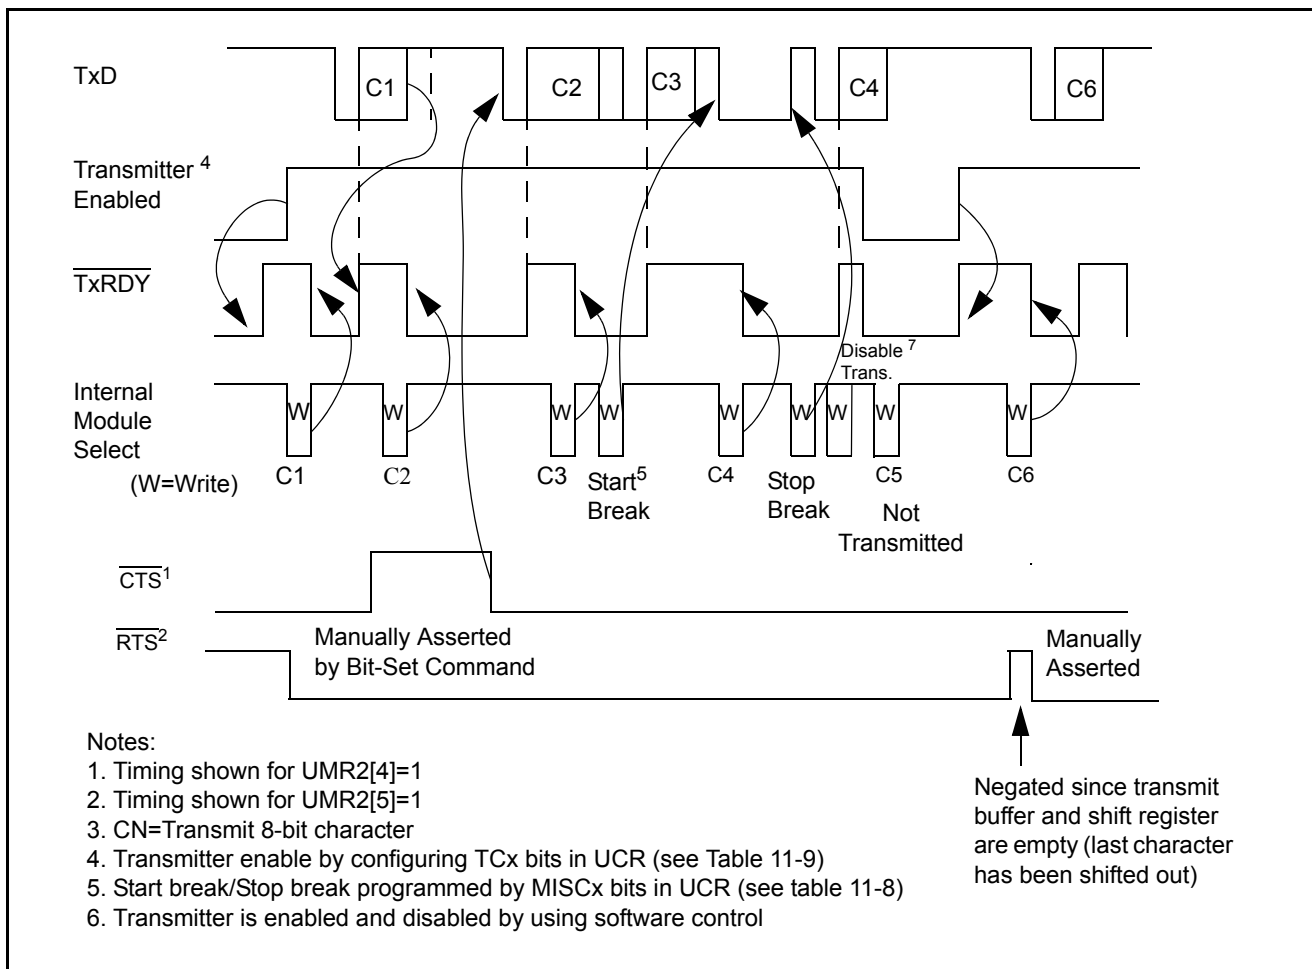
TxD

C1

C2

C3

C4

C6

Transmitter $^4$ Enabled

$\overline{TxRDY}$

Disable $^7$ Trans.

Internal Module Select

(W=Write)

W

W

W

W

W

W

W

W

W

C1

C2

C3

Start$^5$ Break

C4

Stop Break

C5 Not Transmitted

C6

$\overline{CTS}^1$

$\overline{RTS}^2$

Manually Asserted by Bit-Set Command

Manually Asserted

Notes:
1. Timing shown for UMR2[4]=1
2. Timing shown for UMR2[5]=1
3. CN=Transmit 8-bit character
4. Transmitter enable by configuring TCx bits in UCR (see Table 11-9)
5. Start break/Stop break programmed by MISCx bits in UCR (see table 11-8)
6. Transmitter is enabled and disabled by using software control

Negated since transmit buffer and shift register are empty (last character has been shifted out)